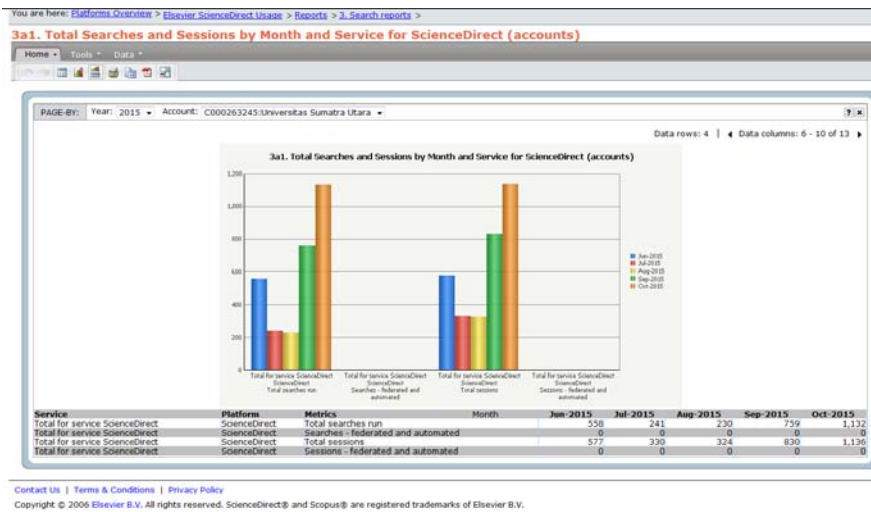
You are here: Platforms Overview > Elsevier ScienceDirect Usage > Reports > 3. Search reports >

3a1. Total Searches and Sessions by Month and Service for ScienceDirect (accounts)

Home Tools Data

PAGE-BY: Year: 2015 Account: C000263245:Universitas Sumatra Utara

Data rows: 4 | Data columns: 6 - 10 of 13

3a1. Total Searches and Sessions by Month and Service for ScienceDirect (accounts)

1,200
1,000
800
600
400
200
0

Jun-2015
Jul-2015
Aug-2015
Sep-2015
Oct-2015

Total for service ScienceDirect ScienceDirect Total searches run

Total for service ScienceDirect ScienceDirect Searches - federated and automated

Total for service ScienceDirect ScienceDirect Total sessions

Total for service ScienceDirect ScienceDirect Sessions - federated and automated

| Service | Platform | Metrics | Month | Jun-2015 | Jul-2015 | Aug-2015 | Sep-2015 | Oct-2015 |
|---|---|---|---|---|---|---|---|---|
| Total for service ScienceDirect | ScienceDirect | Total searches run | | 558 | 241 | 230 | 759 | 1,132 |
| Total for service ScienceDirect | ScienceDirect | Searches - federated and automated | | 0 | 0 | 0 | 0 | 0 |
| Total for service ScienceDirect | ScienceDirect | Total sessions | | 577 | 330 | 324 | 830 | 1,136 |
| Total for service ScienceDirect | ScienceDirect | Sessions - federated and automated | | 0 | 0 | 0 | 0 | 0 |

Contact Us | Terms & Conditions | Privacy Policy

Copyright © 2006 Elsevier B.V. All rights reserved. ScienceDirect® and Scopus® are registered trademarks of Elsevier B.V.